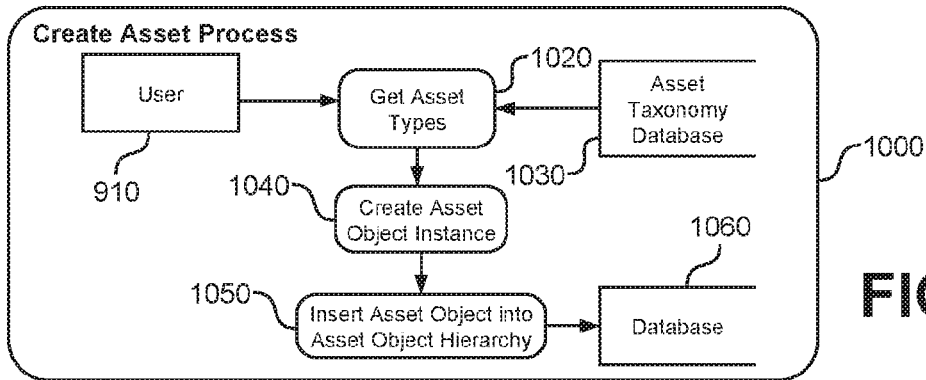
Create Asset Process

User

910

Get Asset Types

1020

Asset Taxonomy Database

1030

1000

1040

Create Asset Object Instance

1060

1050

Insert Asset Object into Asset Object Hierarchy

Database

FIG